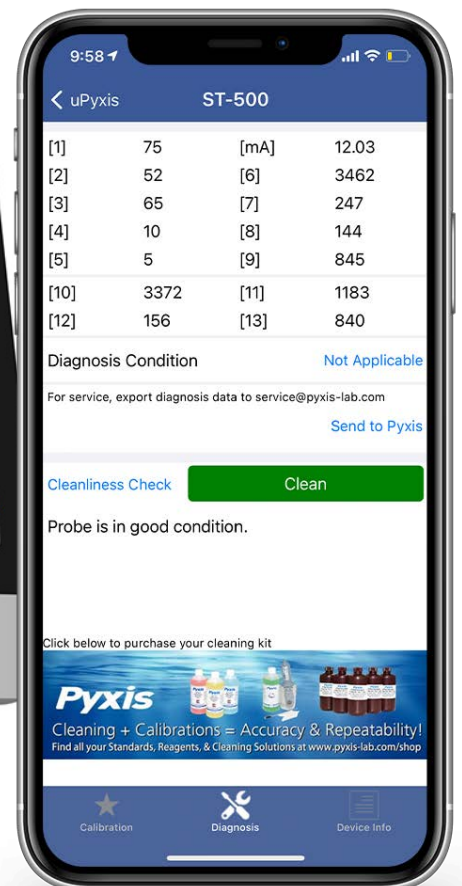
9:58

uPyxis ST-500

| | | | |
|---|---|---|---|
| [1] | 75 | [mA] | 12.03 |
| [2] | 52 | [6] | 3462 |
| [3] | 65 | [7] | 247 |
| [4] | 10 | [8] | 144 |
| [5] | 5 | [9] | 845 |
| [10] | 3372 | [11] | 1183 |
| [12] | 156 | [13] | 840 |

Diagnosis Condition Not Applicable

For service, export diagnosis data to service@pyxis-lab.com

Send to Pyxis

Cleanliness Check Clean

Probe is in good condition.

Click below to purchase your cleaning kit

Pyxis

Cleaning + Calibrations = Accuracy & Repeatability!

Find all your Standards, Reagents, & Cleaning Solutions at www.pyxis-lab.com/shop

Calibration Diagnosis Device Info